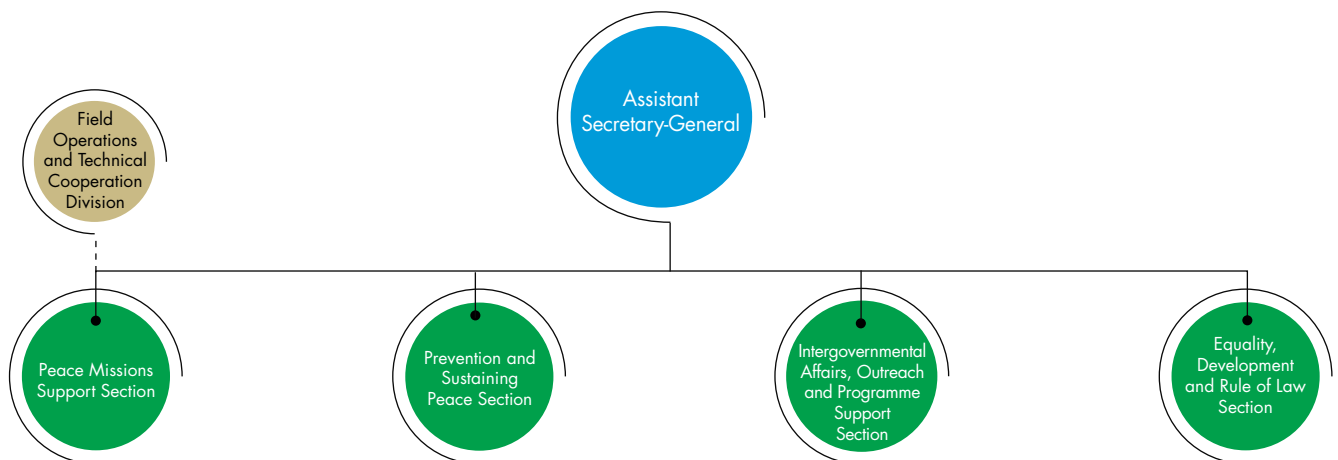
Field Operations and Technical Cooperation Division

Assistant Secretary-General

Peace Missions Support Section

Prevention and Sustaining Peace Section

Intergovernmental Affairs, Outreach and Programme Support Section

Equality, Development and Rule of Law Section